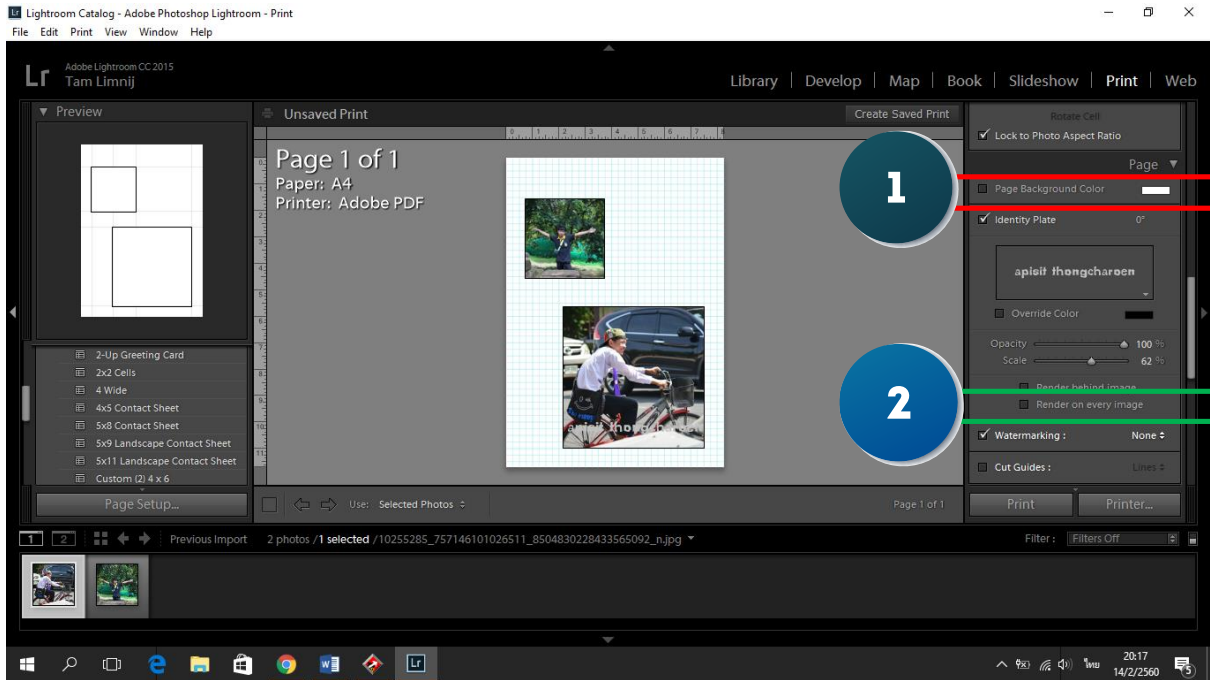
Lightroom Catalog - Adobe Photoshop Lightroom - Print
File Edit Print View Window Help

Lr Adobe Lightroom CC 2015
Tam Limnij

Library | Develop | Map | Book | Slideshow | Print | Web

Preview

2-Up Greeting Card
2x2 Cells
4 Wide
4x5 Contact Sheet
5x8 Contact Sheet
5x9 Landscape Contact Sheet
5x11 Landscape Contact Sheet
Custom (2) 4 x 6

Page Setup...

Unsaved Print
Create Saved Print

Page 1 of 1
Paper: A4
Printer: Adobe PDF

apisit thongcharoen

Use: Selected Photos
Page 1 of 1

Rotate Cell
Lock to Photo Aspect Ratio

Page

1

Page Background Color
Identity Plate 0°

apisit thongcharoen

Override Color
Opacity 100 %
Scale 62 %

2

Render behind image
Render on every image
Watermarking : None
Cut Guides : Lines

Print
Printer...

1 2 Previous Import 2 photos /1 selected /10255285_757146101026511_8504830228433565092_n.jpg

Filter : Filters Off

ไทย 20:17
14/2/2560
5